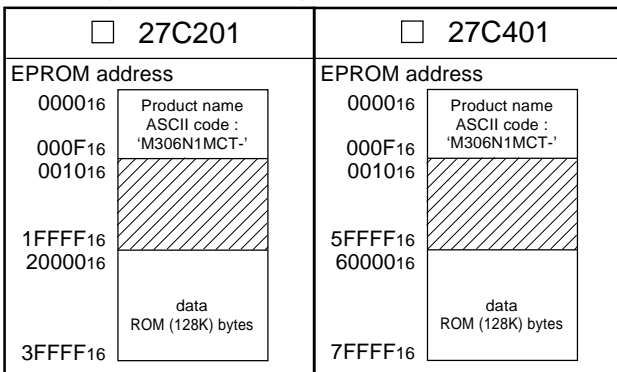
| ☐ 27C201 | ☐ 27C401 |
|---|---|
| EPROM address | EPROM address |

$0000_{16}$
Product name
ASCII code :
'M306N1MCT-'
$000F_{16}$
$0010_{16}$
$1FFFF_{16}$
$20000_{16}$
data
ROM (128K) bytes
$3FFFF_{16}$

$0000_{16}$
Product name
ASCII code :
'M306N1MCT-'
$000F_{16}$
$0010_{16}$
$5FFFF_{16}$
$60000_{16}$
data
ROM (128K) bytes
$7FFFF_{16}$